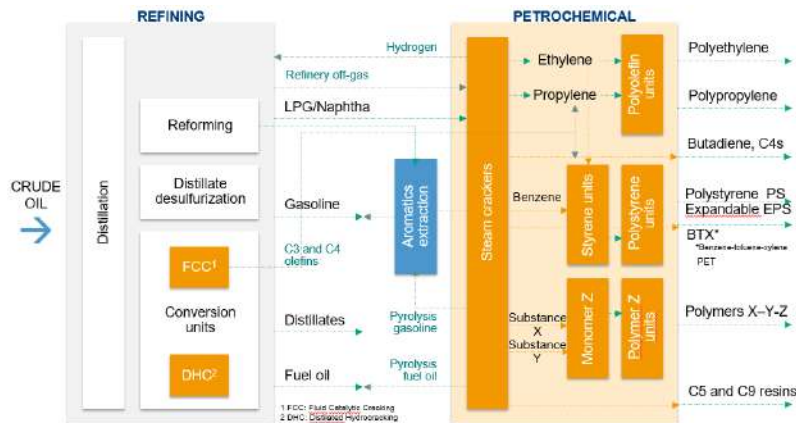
REFINING

PETROCHEMICAL

CRUDE OIL

Distillation

Reforming

Distillate desulfurization

FCC$^1$

Conversion units

DHC$^2$

Hydrogen

Refinery off-gas

LPG/Naphtha

Gasoline

C3 and C4 olefins

Distillates

Fuel oil

Aromatics extraction

Pyrolysis gasoline

Pyrolysis fuel oil

Steam crackers

Ethylene

Propylene

Benzene

Substance X

Substance Y

Polyolefin units

Styrene units

Polystyrene units

Monomer Z

Polymer Z units

Polyethylene

Polypropylene

Butadiene, C4s

Polystyrene PS

Expandable EPS

BTX*

*Benzene-toluene-xylene

PET

Polymers X–Y–Z

C5 and C9 resins

1 FCC: Fluid Catalytic Cracking

2 DHC: Distillates Hydrocracking